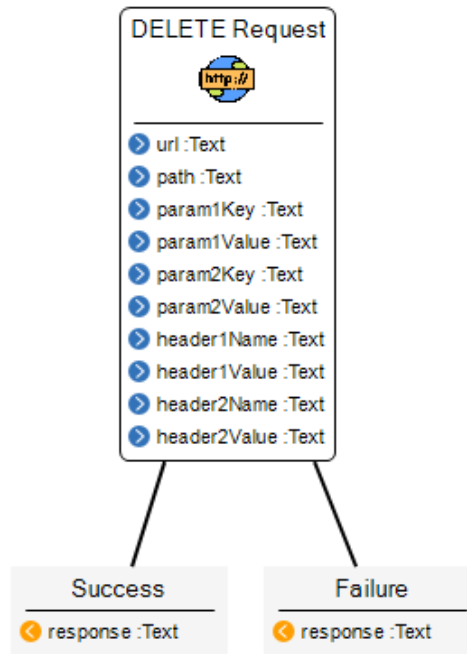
DELETE Request

http://

url :Text
path :Text
param1Key :Text
param1Value :Text
param2Key :Text
param2Value :Text
header1Name :Text
header1Value :Text
header2Name :Text
header2Value :Text

Success
response :Text

Failure
response :Text